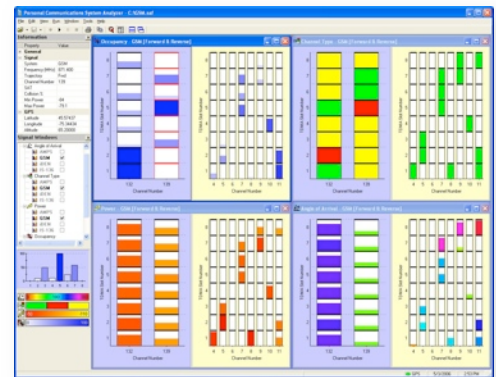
Personal Communications System Analyzer - C:\GSM.sdf

File Edit View Run Window Tools Help

Information

Property | Value

General

Signal

System | GSM

Frequency (MHz) | 871.400

Trajectory | Fwd

Channel Number | 139

Latitude | 45.51437

Longitude | -75.38434

Altitude | 45.20000

Signal Windows

Angle of Arrival

Channel Type

Power

Occupancy

Occupancy : GSM [Forward & Reverse]

Channel Type : GSM [Forward & Reverse]

Power : GSM [Forward & Reverse]

Angle of Arrival : GSM [Forward & Reverse]

TDMA Slot Number

Channel Number

132 139

4 5 6 7 8 9 10 11

GPS